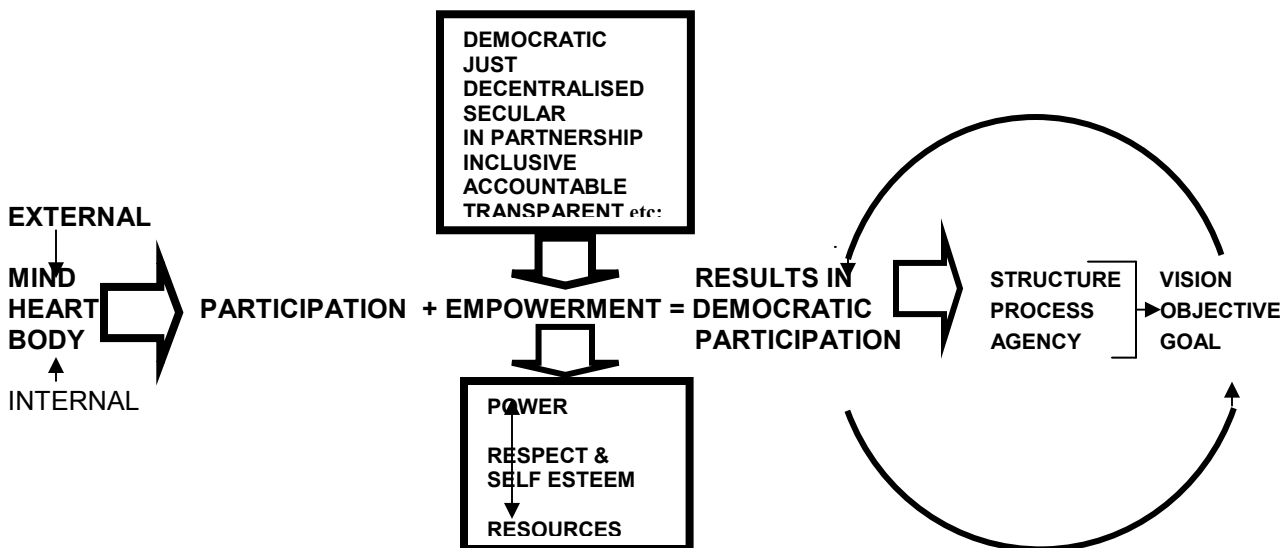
DEMOCRATIC
JUST
DECENTRALISED
SECULAR
IN PARTNERSHIP
INCLUSIVE
ACCOUNTABLE
TRANSPARENT etc:

EXTERNAL

MIND
HEART
BODY

INTERNAL

PARTICIPATION + EMPOWERMENT = RESULTS IN DEMOCRATIC PARTICIPATION

STRUCTURE
PROCESS
AGENCY

VISION
OBJECTIVE
GOAL

POWER

RESPECT &
SELF ESTEEM

RESOURCES